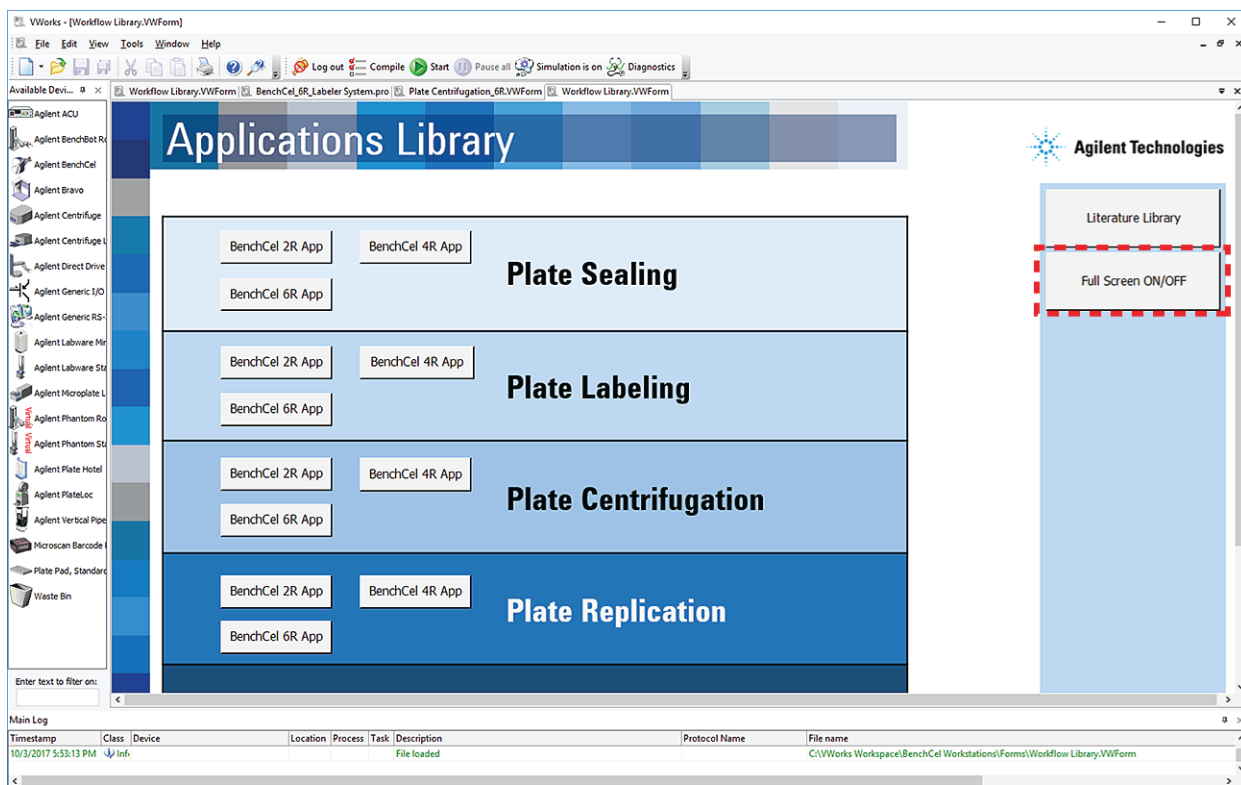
VWorks - [Workflow Library.VWForm]

File Edit View Tools Window Help

Log out Compile Start Pause all Simulation is on Diagnostics

Available Devi... Workflow Library.VWForm BenchCel_6R_Labeler System.pro Plate Centrifugation_6R.VWForm Workflow Library.VWForm

Agilent ACU
Agilent BenchBot Ro
Agilent BenchCel
Agilent Bravo
Agilent Centrifuge
Agilent Centrifuge L
Agilent Direct Drive
Agilent Generic I/O
Agilent Generic RS-
Agilent Labware Mi
Agilent Labware Sta
Agilent Microplate L
Agilent Phantom Ro
Agilent Phantom Sta
Agilent Plate Hotel
Agilent PlateLoc
Agilent Vertical Pipe
Microscan Barcode
Plate Pad, Standard
Waste Bin

Virtual Virtual

Enter text to filter on:

Applications Library

Agilent Technologies

Literature Library

Full Screen ON/OFF

BenchCel 2R App BenchCel 4R App
BenchCel 6R App
Plate Sealing

BenchCel 2R App BenchCel 4R App
BenchCel 6R App
Plate Labeling

BenchCel 2R App BenchCel 4R App
BenchCel 6R App
Plate Centrifugation

BenchCel 2R App BenchCel 4R App
BenchCel 6R App
Plate Replication

Main Log

| Timestamp | Class | Device | Location | Process | Task | Description | Protocol Name | File name |
|---|---|---|---|---|---|---|---|---|
| 10/3/2017 5:53:13 PM | Inf |  |  |  |  | File loaded |  | C:\VWorks Workspace\BenchCel Workstations\Forms\Workflow Library.VWForm |